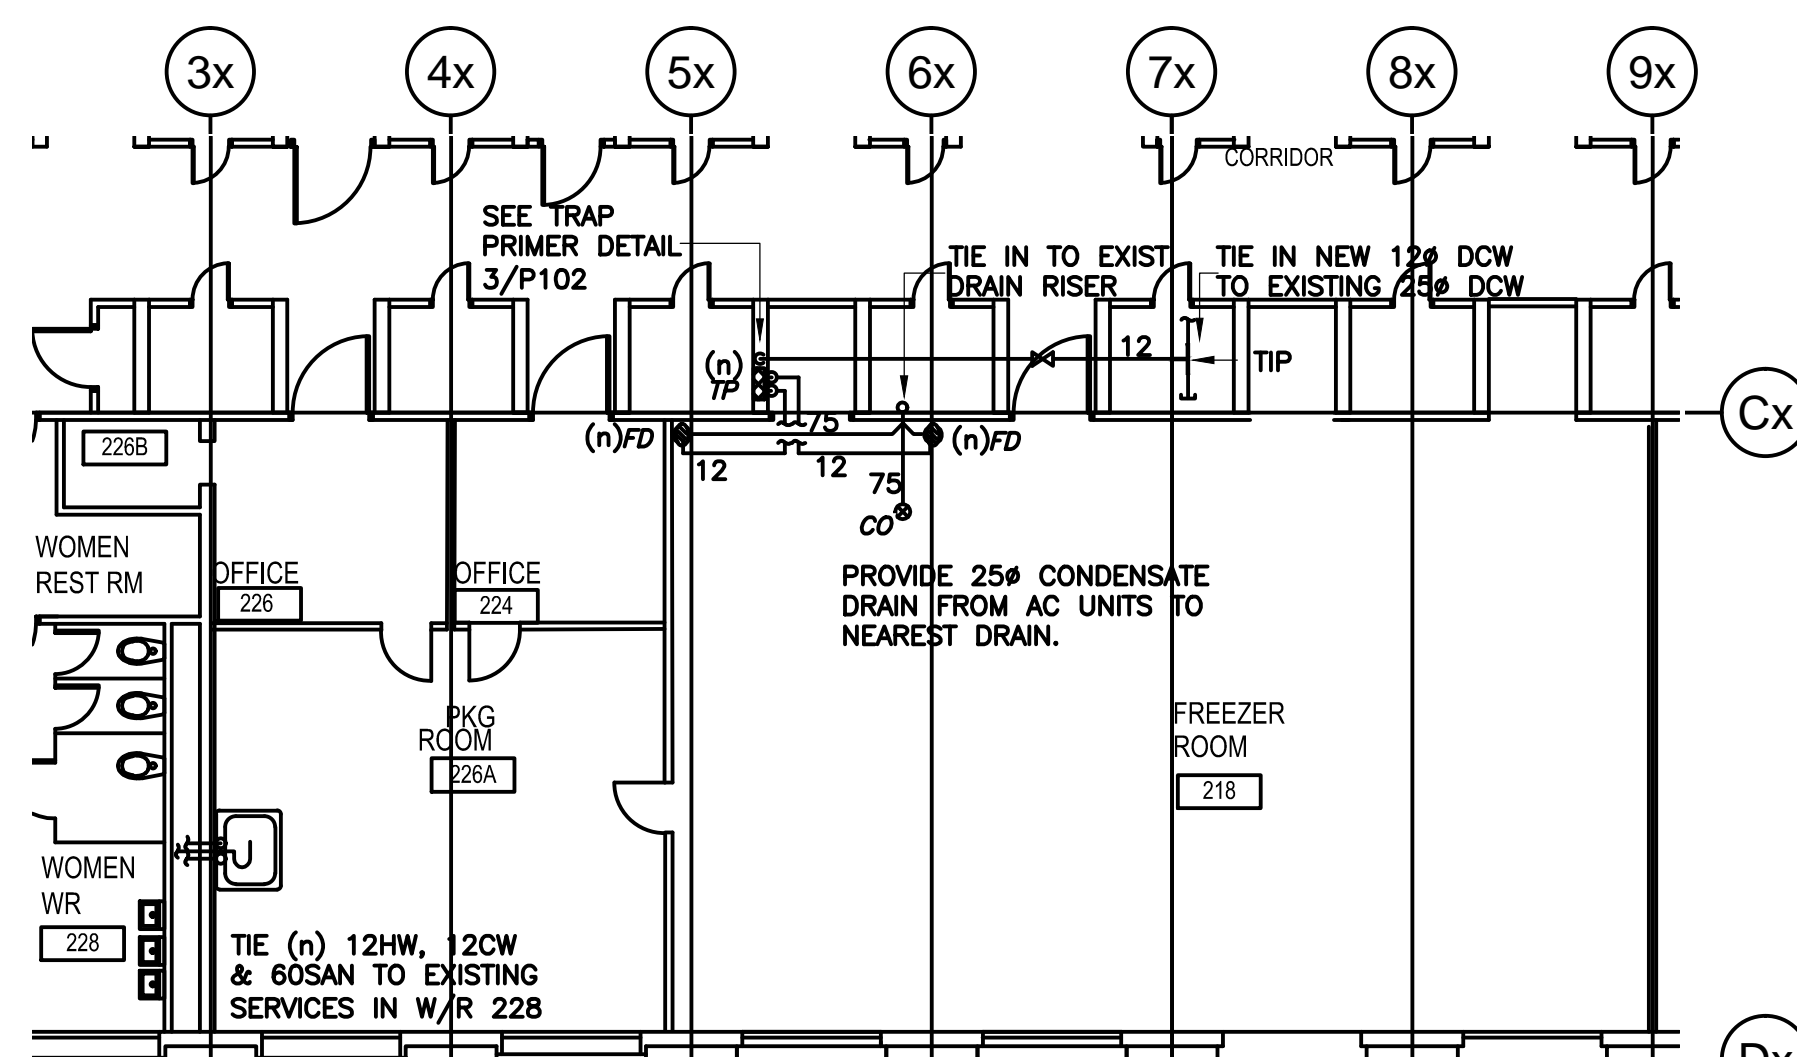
3x 4x 5x 6x 7x 8x 9x

CORRIDOR

SEE TRAP PRIMER DETAIL 3/P102

TIE IN TO EXIST DRAIN RISER

TIE IN NEW 12ø DCW TO EXISTING 25ø DCW

12

TIP

(n) TP

75

(n)FD

(n)FD

Cx

226B

12

12

75

CO

WOMEN REST RM

OFFICE 226

OFFICE 224

PROVIDE 25ø CONDENSATE DRAIN FROM AC UNITS TO NEAREST DRAIN.

PKG ROOM 226A

FREEZER ROOM 218

WOMEN WR 228

TIE (n) 12HW, 12CW & 60SAN TO EXISTING SERVICES IN W/R 228

Dx